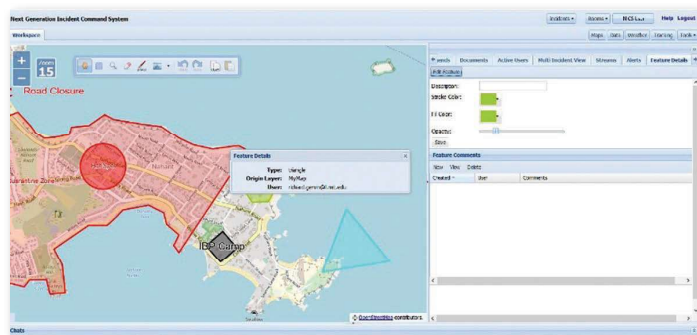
Next Generation Incident Command System

Incidents ▾ Rooms ▾ NICS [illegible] Help Logout

Workspace

Maps Data Weather Learning Tools ▾

Zoom 15

Road Closure

ICP Camp

Feature Details

Type: triangle
Origin Layer: MyMap
User: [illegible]

Events Documents Active Users Multi Incident View Streams Alerts Feature Details

Edit Feature

Description:
Stroke Color:
Fill Color:
Opacity:
Save

Feature Comments

New View Delete

Created User Comments

© OpenStreetMap contributors

Chats